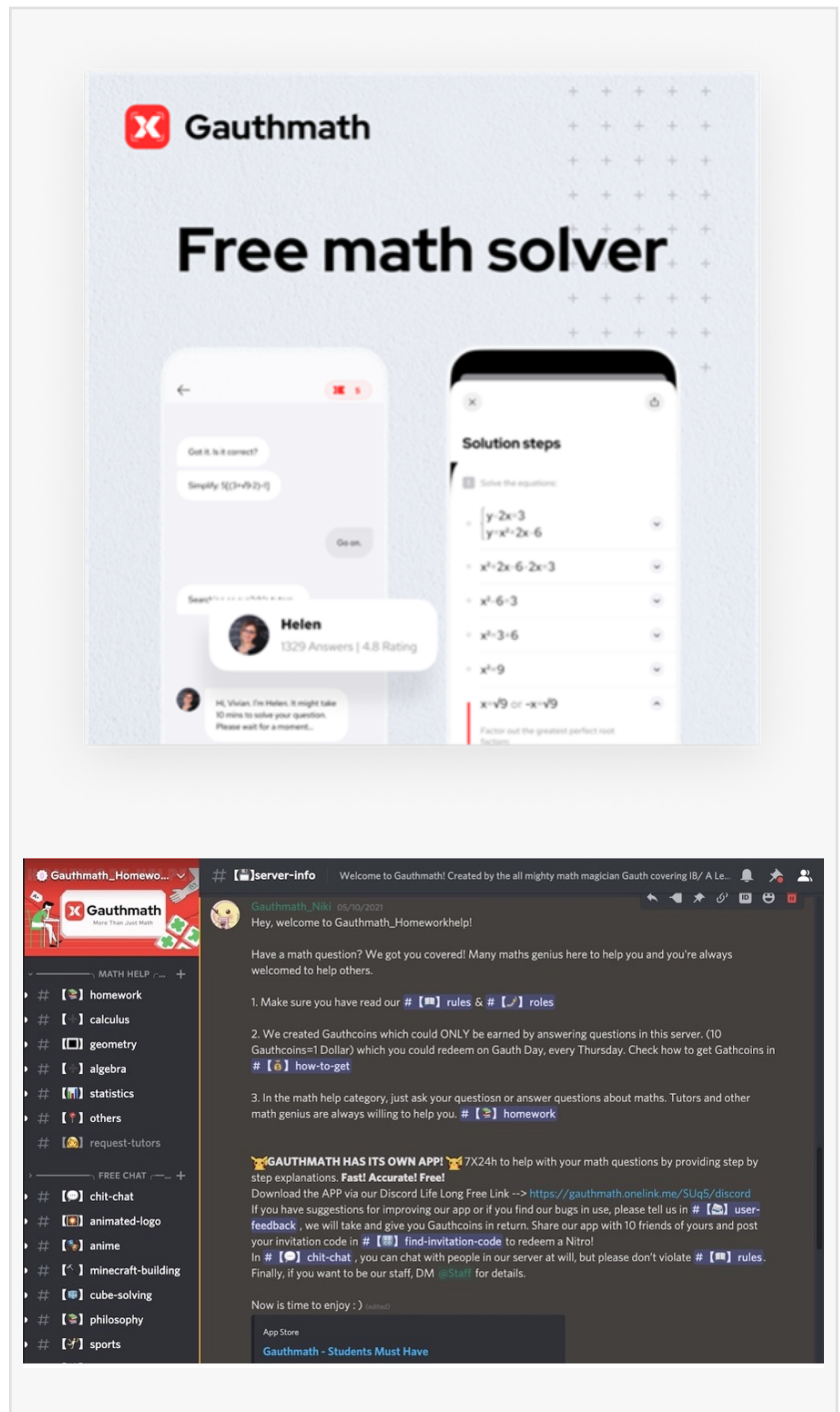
Gauthmath

Free math solver

Got it. Is it correct?

Simplify: 5[(3+√9-2)-1]

Go on.

Search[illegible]

Helen
1329 Answers | 4.8 Rating

Hi, Vivian. I'm Helen. It might take 10 mins to solve your question. Please wait for a moment...

Solution steps

Solve the equations:

$y=2x-3$
$y=x^2+2x-6$

$x^2+2x-6=2x-3$

$x^2-6=-3$

$x^2=-3+6$

$x^2=9$

$x=\sqrt{9}$ or $-x=\sqrt{9}$

Factor out the greatest perfect root factors

Gauthmath_Homewo...

Gauthmath
More Than Just Math

MATH HELP
# 【】homework
# 【】calculus
# 【】geometry
# 【】algebra
# 【】statistics
# 【】others
# 【】request-tutors

FREE CHAT
# 【】chit-chat
# 【】animated-logo
# 【】anime
# 【】minecraft-building
# 【】cube-solving
# 【】philosophy
# 【】sports

# 【】server-info Welcome to Gauthmath! Created by the all mighty math magician Gauth covering IB/ A Le...

Gauthmath_Niki 05/10/2021
Hey, welcome to Gauthmath_Homeworkhelp!

Have a math question? We got you covered! Many maths genius here to help you and you're always welcomed to help others.

1. Make sure you have read our #【】rules & #【】roles

2. We created Gauthcoins which could ONLY be earned by answering questions in this server. (10 Gauthcoins=1 Dollar) which you could redeem on Gauth Day, every Thursday. Check how to get Gathcoins in #【】how-to-get

3. In the math help category, just ask your questiosn or answer questions about maths. Tutors and other math genius are always willing to help you. #【】homework

GAUTHMATH HAS ITS OWN APP! 7X24h to help with your math questions by providing step by step explanations. Fast! Accurate! Free!
Download the APP via our Discord Life Long Free Link --> https://gauthmath.onelink.me/SUq5/discord
If you have suggestions for improving our app or if you find our bugs in use, please tell us in #【】user-feedback , we will take and give you Gauthcoins in return. Share our app with 10 friends of yours and post your invitation code in #【】find-invitation-code to redeem a Nitro!
In #【】chit-chat , you can chat with people in our server at will, but please don't violate #【】rules.
Finally, if you want to be our staff, DM @Staff for details.

Now is time to enjoy : ) (edited)

App Store
Gauthmath - Students Must Have